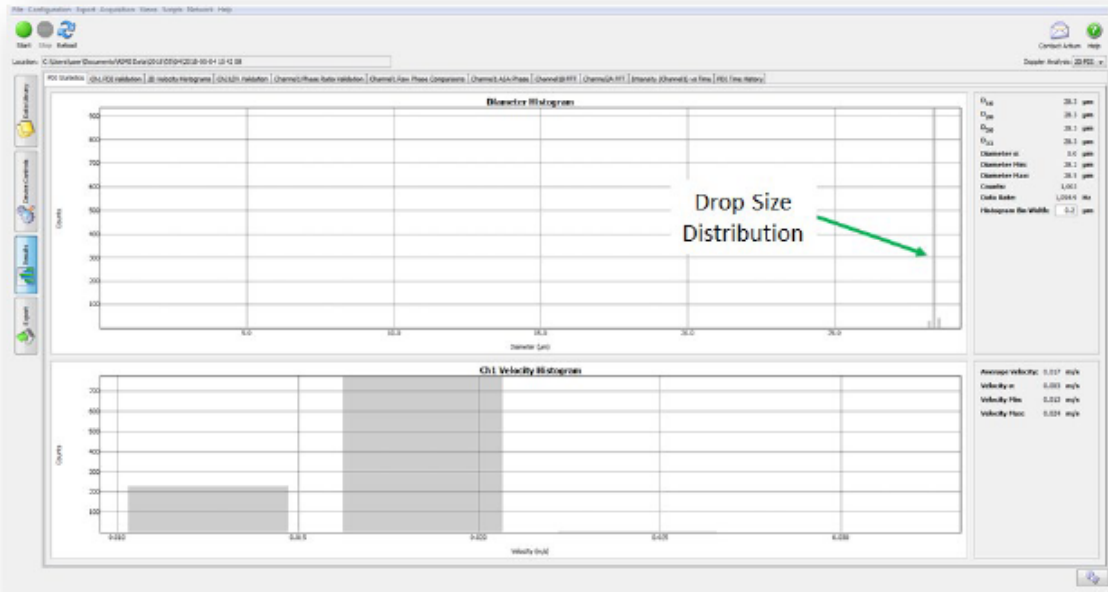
File Configuration Export Acquisition View Sample Network Help

Start Stop Reload

Contact Artium Help

Location: C:\Users\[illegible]\Documents\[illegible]\2018-05-04 10 42 08

Doppler Analysis: 2D PDI

PDI Statistics | Ch1 PDI Validation | 2D Velocity Histograms | Ch1/Ch1 Validation | Channel1 Phase Ratio Validation | Channel1 Raw Phase Comparisons | Channel1 A1A Phase | Channel1B FFT | Channel2A FFT | Intensity (Channel1) vs Time | PDI Time History

Calibrations

Device Controls

Results

Export

Diameter Histogram

900
800
700
600
500
400
300
200
100

Counts

5.0
10.0
15.0
20.0
25.0

Diameter (µm)

Drop Size Distribution

$D_{10}$ 28.1 µm
$D_{20}$ 28.1 µm
$D_{30}$ 28.1 µm
$D_{32}$ 28.1 µm
Diameter σ: 0.0 µm
Diameter Min: 28.1 µm
Diameter Max: 28.1 µm
Counts: 1,001
Data Rate: 1,004.4 Hz
Histogram Bin Width: 0.2 µm

Ch1 Velocity Histogram

700
600
500
400
300
200
100

Counts

0.010
0.015
0.020
0.025
0.030

Velocity (m/s)

Average Velocity: 0.017 m/s
Velocity σ: 0.003 m/s
Velocity Min: 0.013 m/s
Velocity Max: 0.024 m/s